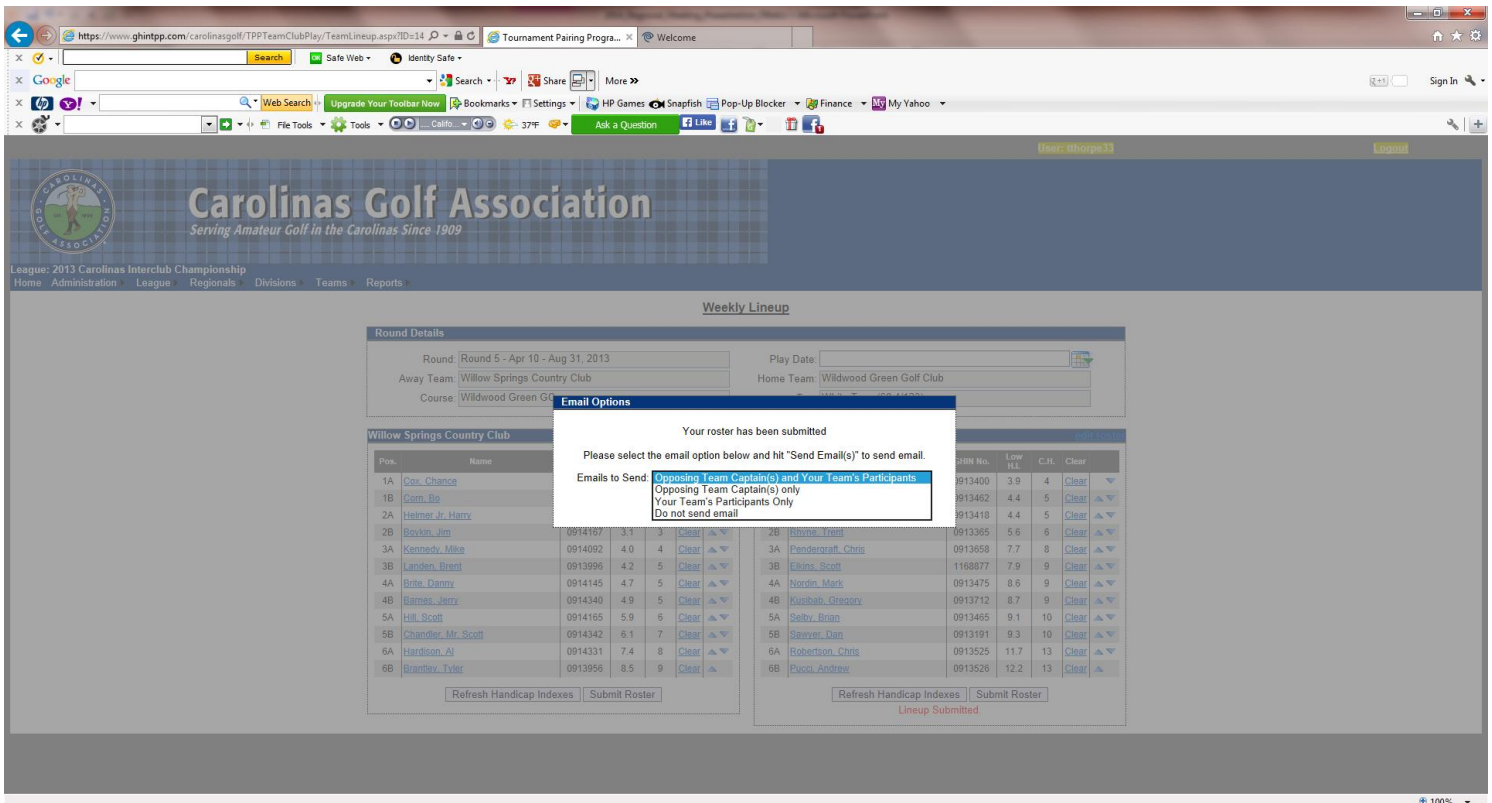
https://www.ghintpp.com/carolinasgolf/TPPTeamClubPlay/TeamLineup.aspx?ID=14
Tournament Pairing Progra...
Welcome

Search | Safe Web | Identity Safe
Google | Search | Share | More »
Sign In
Web Search | Upgrade Your Toolbar Now | Bookmarks | Settings | HP Games | Snapfish | Pop-Up Blocker | Finance | My Yahoo
File Tools | Tools | Califo... | 37°F | Ask a Question | Like

User: tthorpe33
Logout

Carolinas Golf Association
Serving Amateur Golf in the Carolinas Since 1909

League: 2013 Carolinas Interclub Championship
Home Administration League Regionals Divisions Teams Reports

Weekly Lineup

Round Details
Round: Round 5 - Apr 10 - Aug 31, 2013
Away Team: Willow Springs Country Club
Course: Wildwood Green G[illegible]
Play Date:
Home Team: Wildwood Green Golf Club

Email Options
Your roster has been submitted
Please select the email option below and hit "Send Email(s)" to send email.
Emails to Send: Opposing Team Captain(s) and Your Team's Participants
Opposing Team Captain(s) only
Your Team's Participants Only
Do not send email

Willow Springs Country Club

| Pos. | Name | | | | |
|---|---|---|---|---|---|
| 1A | Cox, Chance | | | | |
| 1B | Corn, Bo | | | | |
| 2A | Helmer Jr, Harry | | | | |
| 2B | Boykin, Jim | 0914167 | 3.1 | 3 | Clear |
| 3A | Kennedy, Mike | 0914092 | 4.0 | 4 | Clear |
| 3B | Landen, Brent | 0913996 | 4.2 | 5 | Clear |
| 4A | Brite, Danny | 0914145 | 4.7 | 5 | Clear |
| 4B | Barnes, Jerry | 0914340 | 4.9 | 5 | Clear |
| 5A | Hill, Scott | 0914165 | 5.9 | 6 | Clear |
| 5B | Chandler, Mr. Scott | 0914342 | 6.1 | 7 | Clear |
| 6A | Hardison, Al | 0914331 | 7.4 | 8 | Clear |
| 6B | Brantley, Tyler | 0913956 | 8.5 | 9 | Clear |

Refresh Handicap Indexes | Submit Roster

| Pos. | Name | GHIN No. | Low H.I. | C.H. | Clear |
|---|---|---|---|---|---|
| | | 0913400 | 3.9 | 4 | Clear |
| | | 0913462 | 4.4 | 5 | Clear |
| | | 0913418 | 4.4 | 5 | Clear |
| 2B | Rhyne, Trent | 0913365 | 5.6 | 6 | Clear |
| 3A | Pendergraft, Chris | 0913658 | 7.7 | 8 | Clear |
| 3B | Elkins, Scott | 1168877 | 7.9 | 9 | Clear |
| 4A | Nordin, Mark | 0913475 | 8.6 | 9 | Clear |
| 4B | Kunibab, Gregory | 0913712 | 8.7 | 9 | Clear |
| 5A | Selby, Brian | 0913465 | 9.1 | 10 | Clear |
| 5B | Sawyer, Dan | 0913191 | 9.3 | 10 | Clear |
| 6A | Robertson, Chris | 0913525 | 11.7 | 13 | Clear |
| 6B | Pucci, Andrew | 0913526 | 12.2 | 13 | Clear |

Refresh Handicap Indexes | Submit Roster
Lineup Submitted

100%